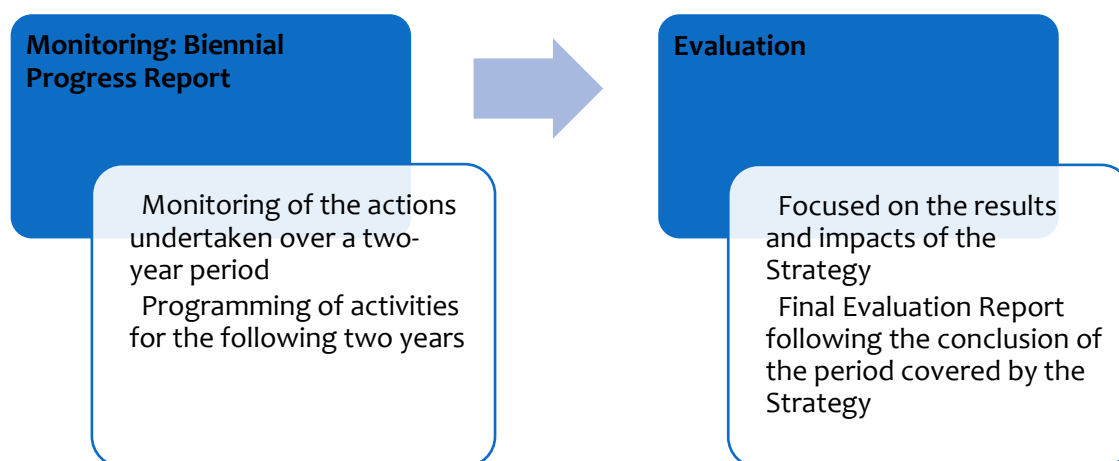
Monitoring: Biennial Progress Report

Monitoring of the actions undertaken over a two-year period

Programming of activities for the following two years

Evaluation

Focused on the results and impacts of the Strategy

Final Evaluation Report following the conclusion of the period covered by the Strategy